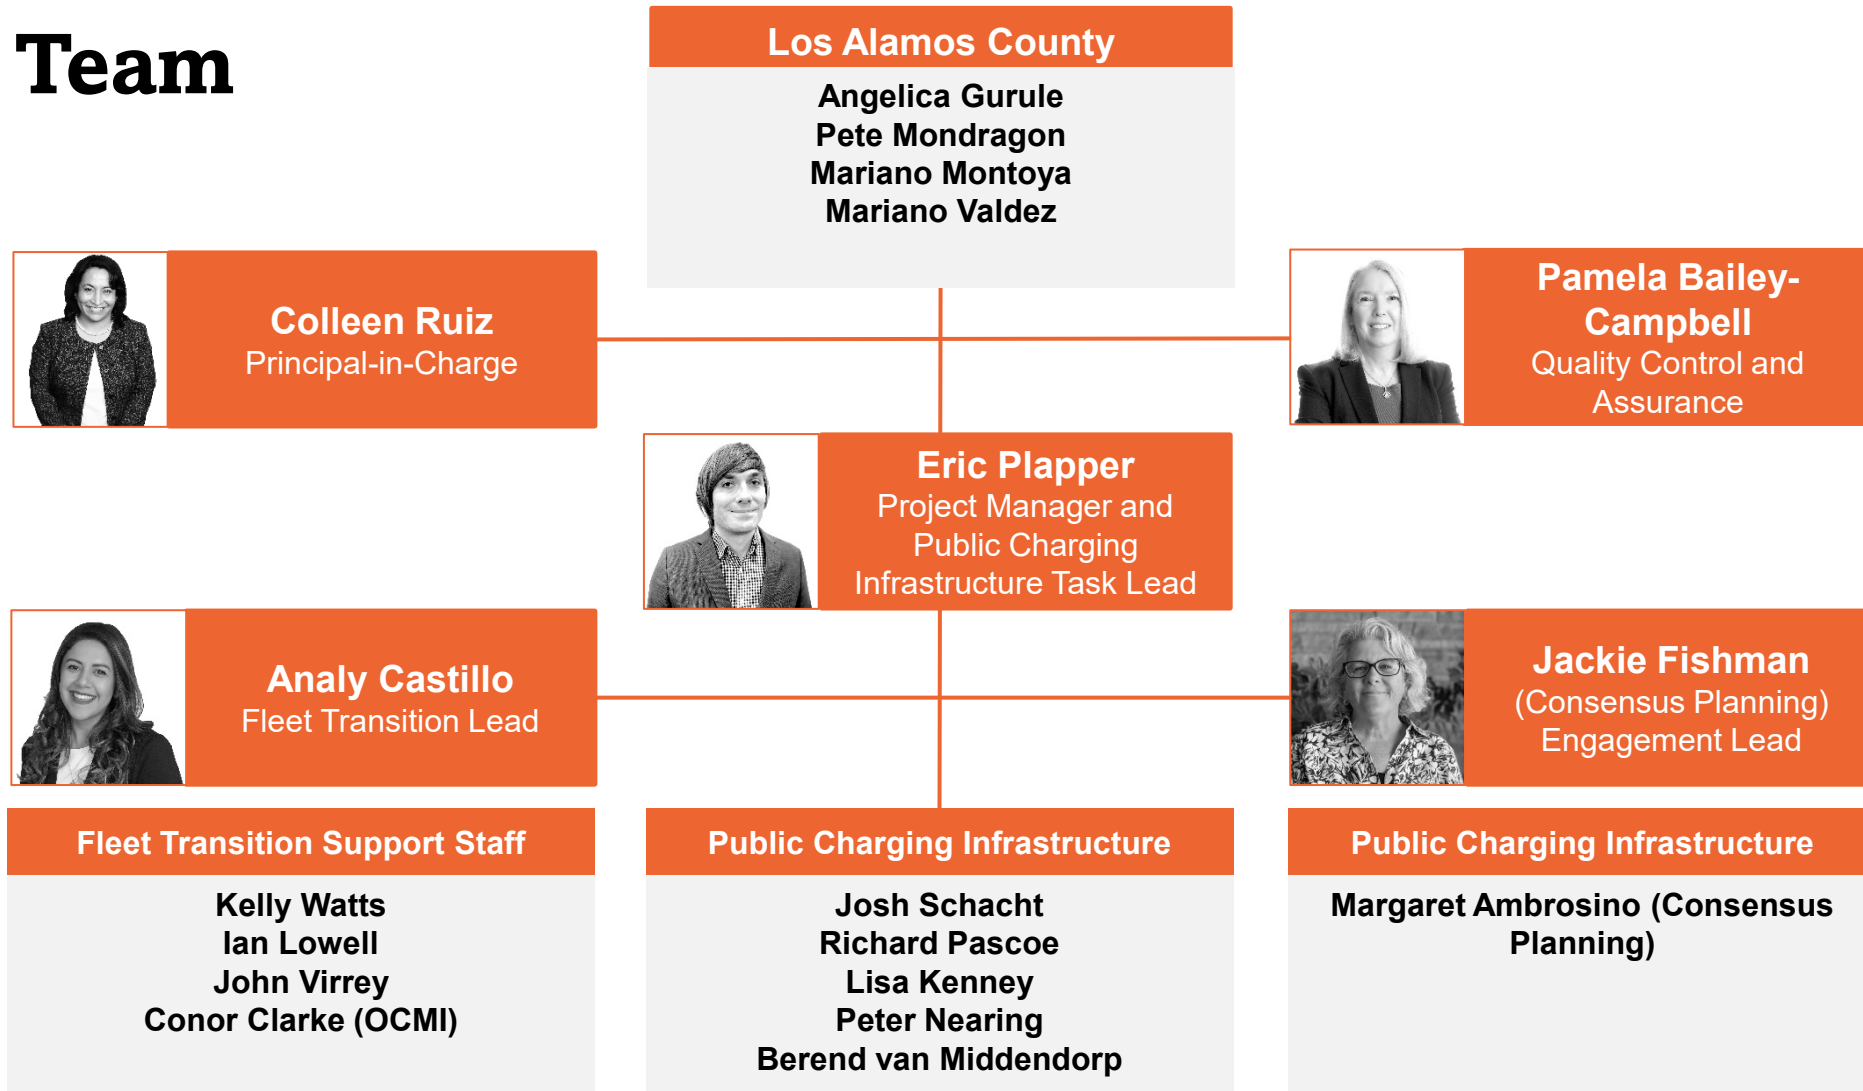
Team

Los Alamos County

Angelica Gurule
Pete Mondragon
Mariano Montoya
Mariano Valdez

Colleen Ruiz
Principal-in-Charge

Pamela Bailey-Campbell
Quality Control and Assurance

Eric Plapper
Project Manager and Public Charging Infrastructure Task Lead

Analy Castillo
Fleet Transition Lead

Jackie Fishman
(Consensus Planning) Engagement Lead

Fleet Transition Support Staff

Kelly Watts
Ian Lowell
John Virrey
Conor Clarke (OCMI)

Public Charging Infrastructure

Josh Schacht
Richard Pascoe
Lisa Kenney
Peter Nearing
Berend van Middendorp

Public Charging Infrastructure

Margaret Ambrosino (Consensus Planning)